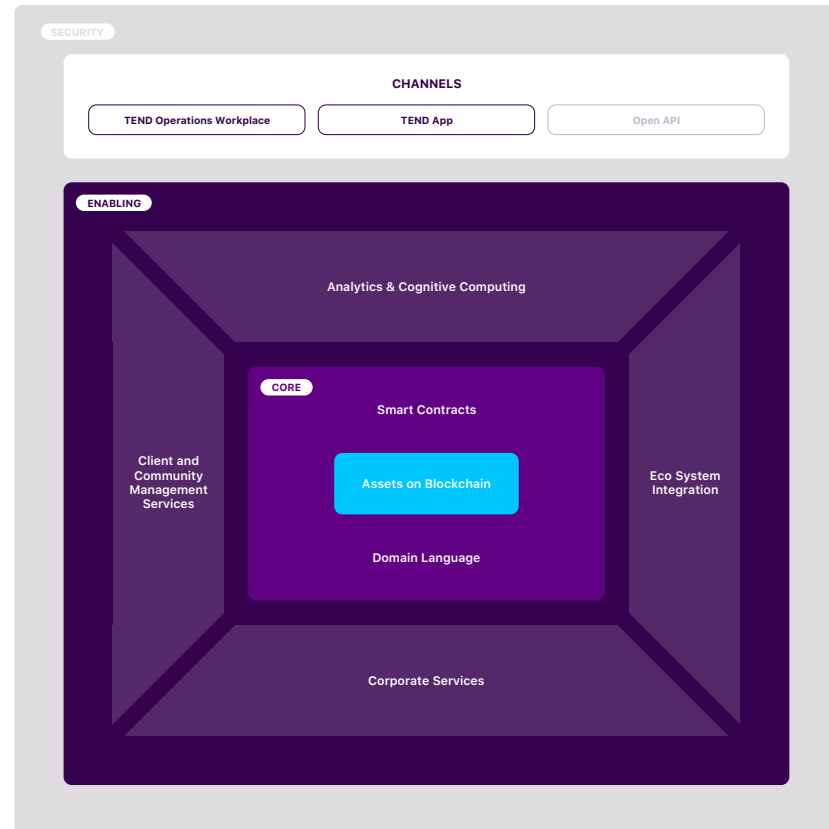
SECURITY

CHANNELS

TEND Operations Workplace

TEND App

Open API

ENABLING

Analytics & Cognitive Computing

Client and Community Management Services

CORE

Smart Contracts

Assets on Blockchain

Domain Language

Eco System Integration

Corporate Services